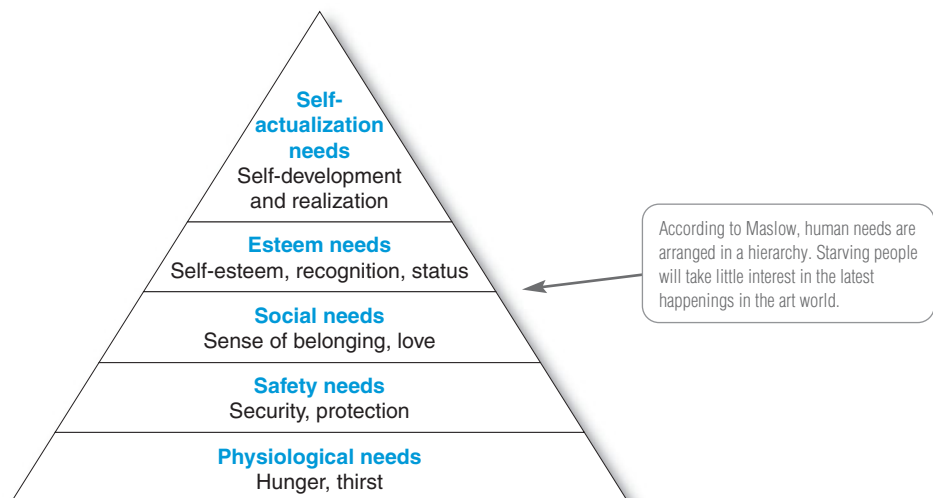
Self-actualization needs
Self-development and realization

Esteem needs
Self-esteem, recognition, status

Social needs
Sense of belonging, love

Safety needs
Security, protection

Physiological needs
Hunger, thirst

According to Maslow, human needs are arranged in a hierarchy. Starving people will take little interest in the latest happenings in the art world.